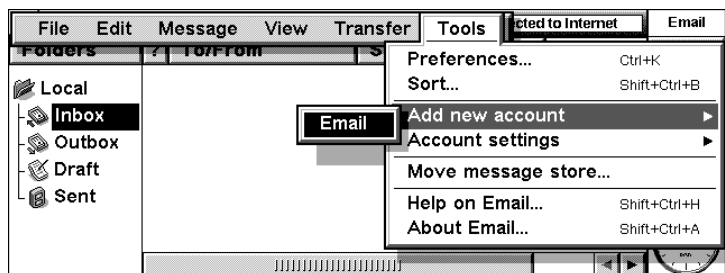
File Edit Message View Transfer Tools

cted to Internet

Email

Folders

? To/From

S

Local

Inbox

Outbox

Draft

Sent

Email

Preferences... Ctrl+K

Sort... Shift+Ctrl+B

Add new account

Account settings

Move message store...

Help on Email... Shift+Ctrl+H

About Email... Shift+Ctrl+A